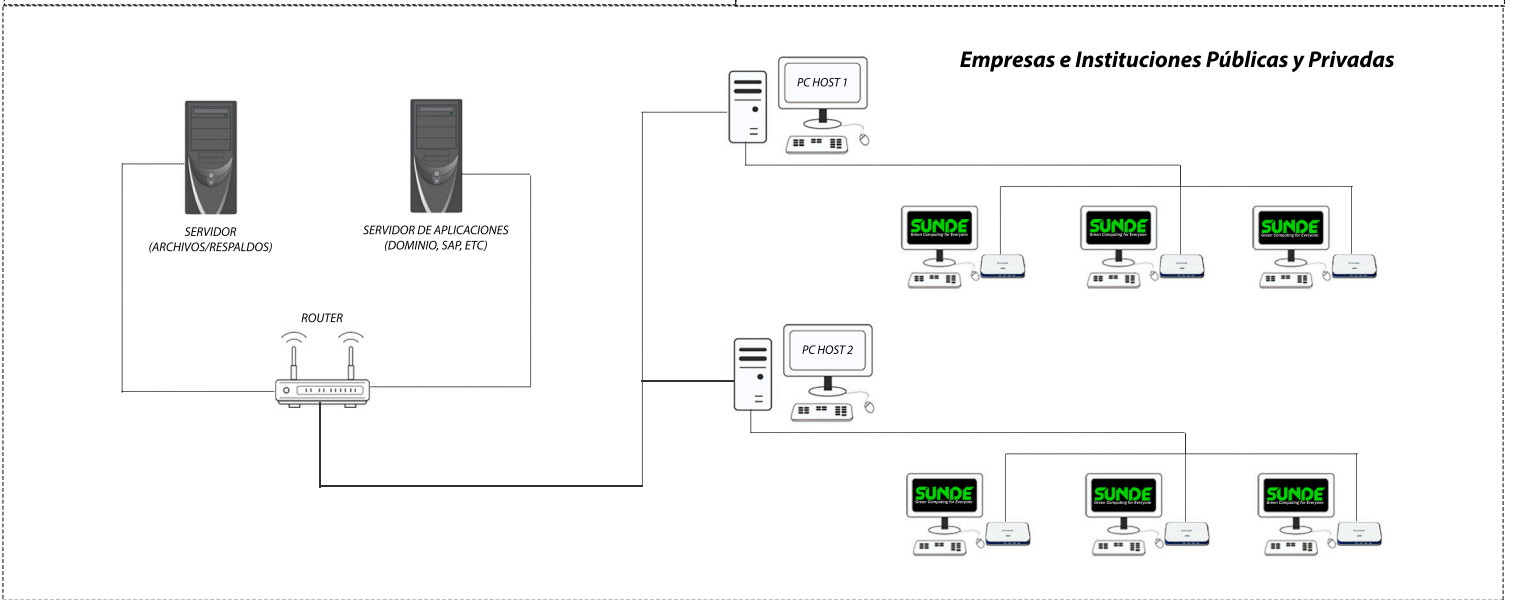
Empresas e Instituciones Públicas y Privadas

PC HOST 1

SERVIDOR
(ARCHIVOS/RESPALDOS)

SERVIDOR DE APLICACIONES
(DOMINIO, SAP, ETC)

SUNDE
Green Computing for Everyone

SUNDE
Green Computing for Everyone

SUNDE
Green Computing for Everyone

ROUTER

PC HOST 2

SUNDE
Green Computing for Everyone

SUNDE
Green Computing for Everyone

SUNDE
Green Computing for Everyone